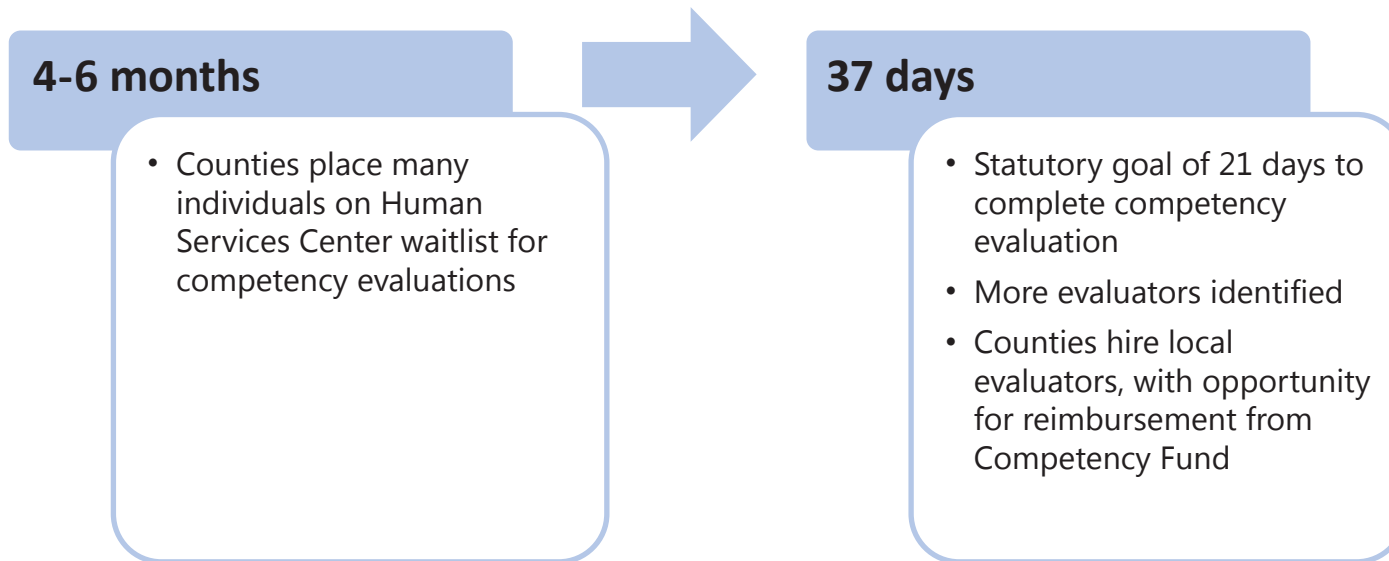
4-6 months

• Counties place many individuals on Human Services Center waitlist for competency evaluations

37 days

• Statutory goal of 21 days to complete competency evaluation
• More evaluators identified
• Counties hire local evaluators, with opportunity for reimbursement from Competency Fund